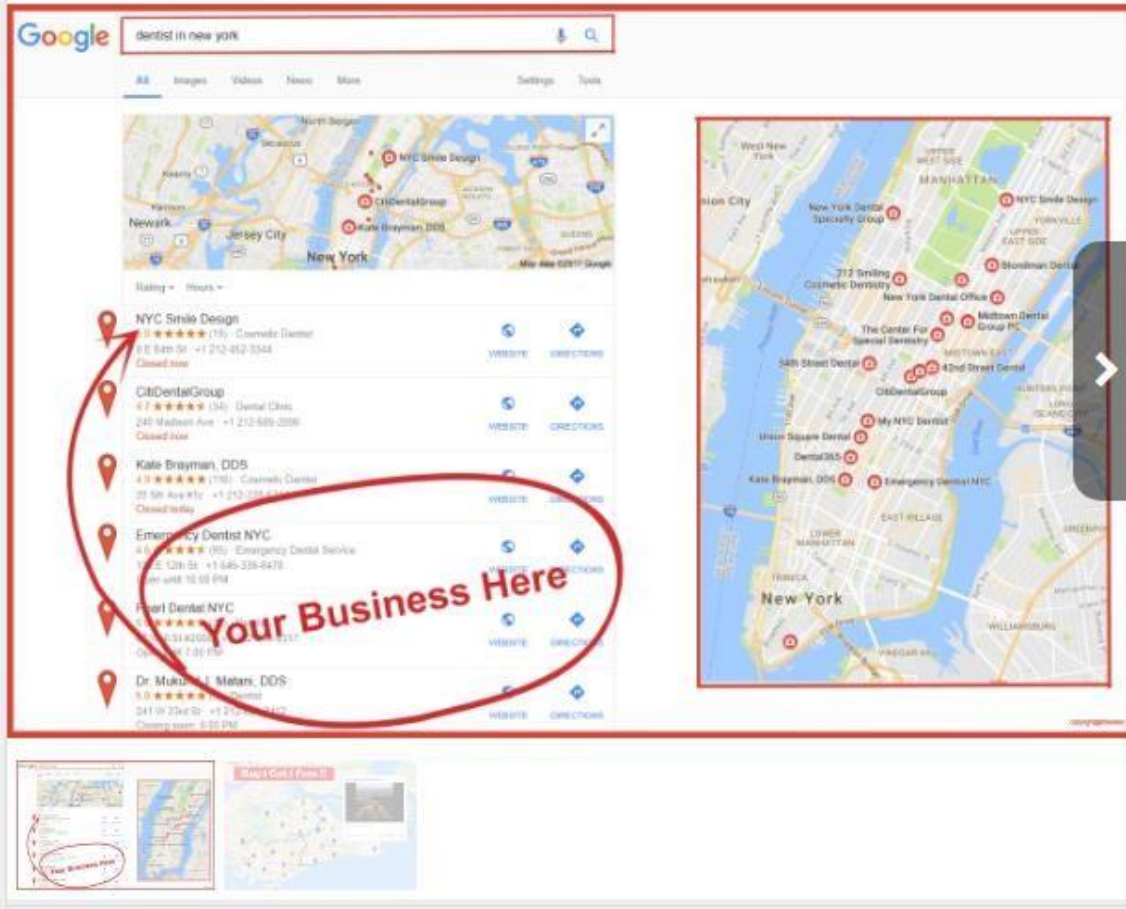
Google

dentist in new york

All Images Videos News More Settings Tools

NYC Smile Design
CitiDentalGroup
Kate Brayman, DDS
Newark
Jersey City
New York
Map data ©2017 Google

Rating Hours

NYC Smile Design
5.0 ★★★★★ (15) · Cosmetic Dentist
8 E 84th St · +1 212-452-3344
Closed now
WEBSITE DIRECTIONS

CitiDentalGroup
4.7 ★★★★★ (34) · Dental Clinic
240 Madison Ave · +1 212-685-2886
Closed now
WEBSITE DIRECTIONS

Kate Brayman, DDS
4.9 ★★★★★ (116) · Cosmetic Dentist
35 5th Ave #1c · +1 212-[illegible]
Closed today
WEBSITE DIRECTIONS

Emergency Dentist NYC
4.6 ★★★★★ (95) · Emergency Dental Service
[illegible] E 12th St · +1 646-336-8478
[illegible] until 10:00 PM
WEBSITE DIRECTIONS

Pearl Dental NYC
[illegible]
Open until 7:00 PM
WEBSITE DIRECTIONS

Dr. Muku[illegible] J. Matani, DDS
5.0 ★★★★★ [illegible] Dentist
241 W 23rd St · +1 212-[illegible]
Closing soon: 5:00 PM
WEBSITE DIRECTIONS

Your Business Here

West New York
Union City
MANHATTAN
UPPER WEST SIDE
New York Dental Specialty Group
NYC Smile Design
YORKVILLE
UPPER EAST SIDE
212 Smiling Cosmetic Dentistry
Blondman Dental
New York Dental Office
The Center For Special Dentistry
Midtown Dental Group PC
MIDTOWN EAST
34th Street Dental
42nd Street Dental
CitiDentalGroup
My NYC dentist
Union Square Dental
Dental365
Kate Brayman, DDS
Emergency Dentist NYC
EAST VILLAGE
LOWER MANHATTAN
TRIBECA
New York
WILLIAMSBURG
GREENPOINT